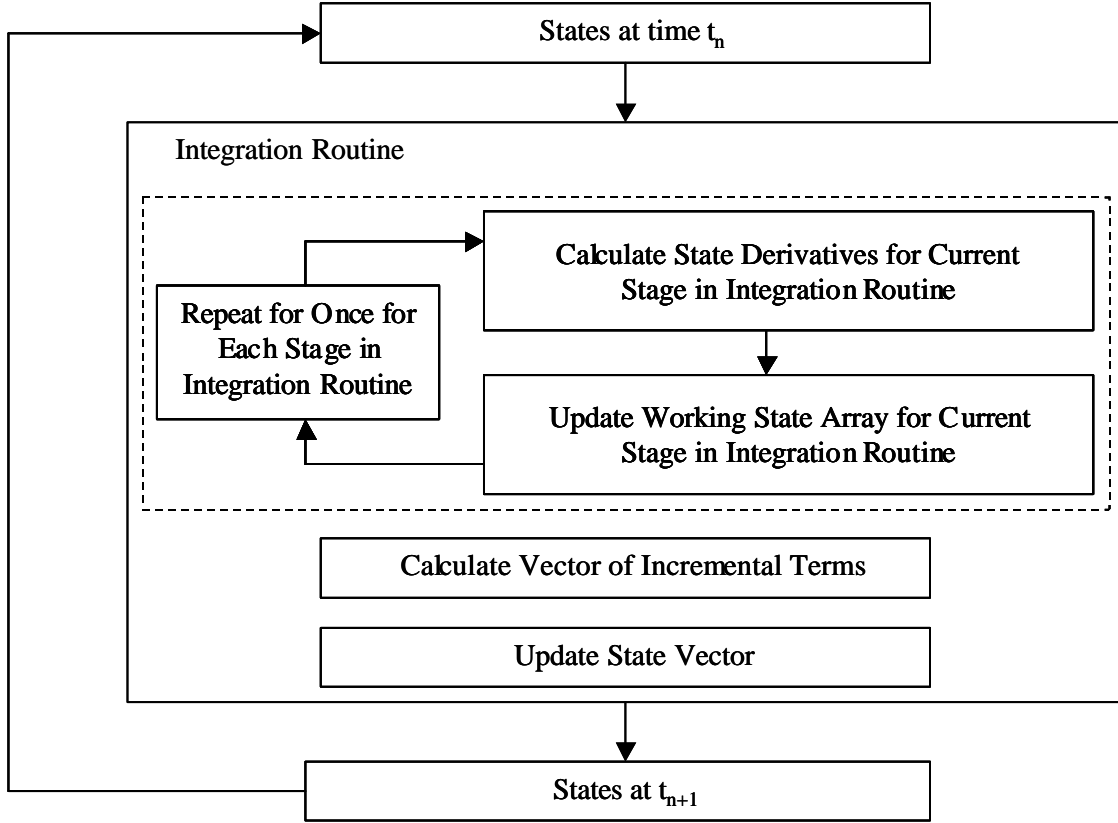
States at time $t_n$

Integration Routine

Calculate State Derivatives for Current Stage in Integration Routine

Repeat for Once for Each Stage in Integration Routine

Update Working State Array for Current Stage in Integration Routine

Calculate Vector of Incremental Terms

Update State Vector

States at $t_{n+1}$